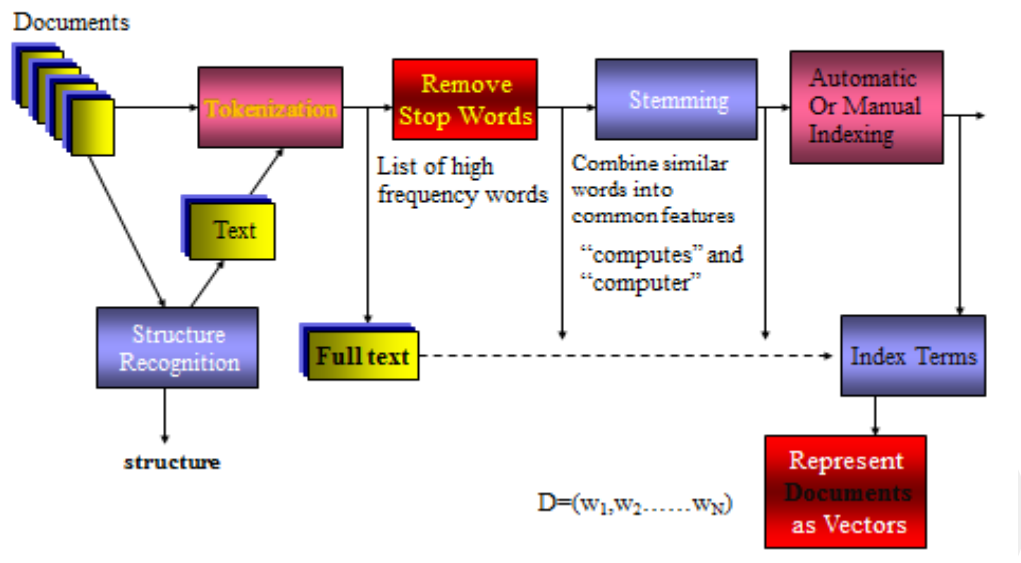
Documents

Tokenization

Remove Stop Words

Stemming

Automatic Or Manual Indexing

List of high frequency words

Combine similar words into common features

“computes” and “computer”

Text

Structure Recognition

Full text

Index Terms

structure

Represent Documents as Vectors

D=($w_1$,$w_2$……$w_N$)